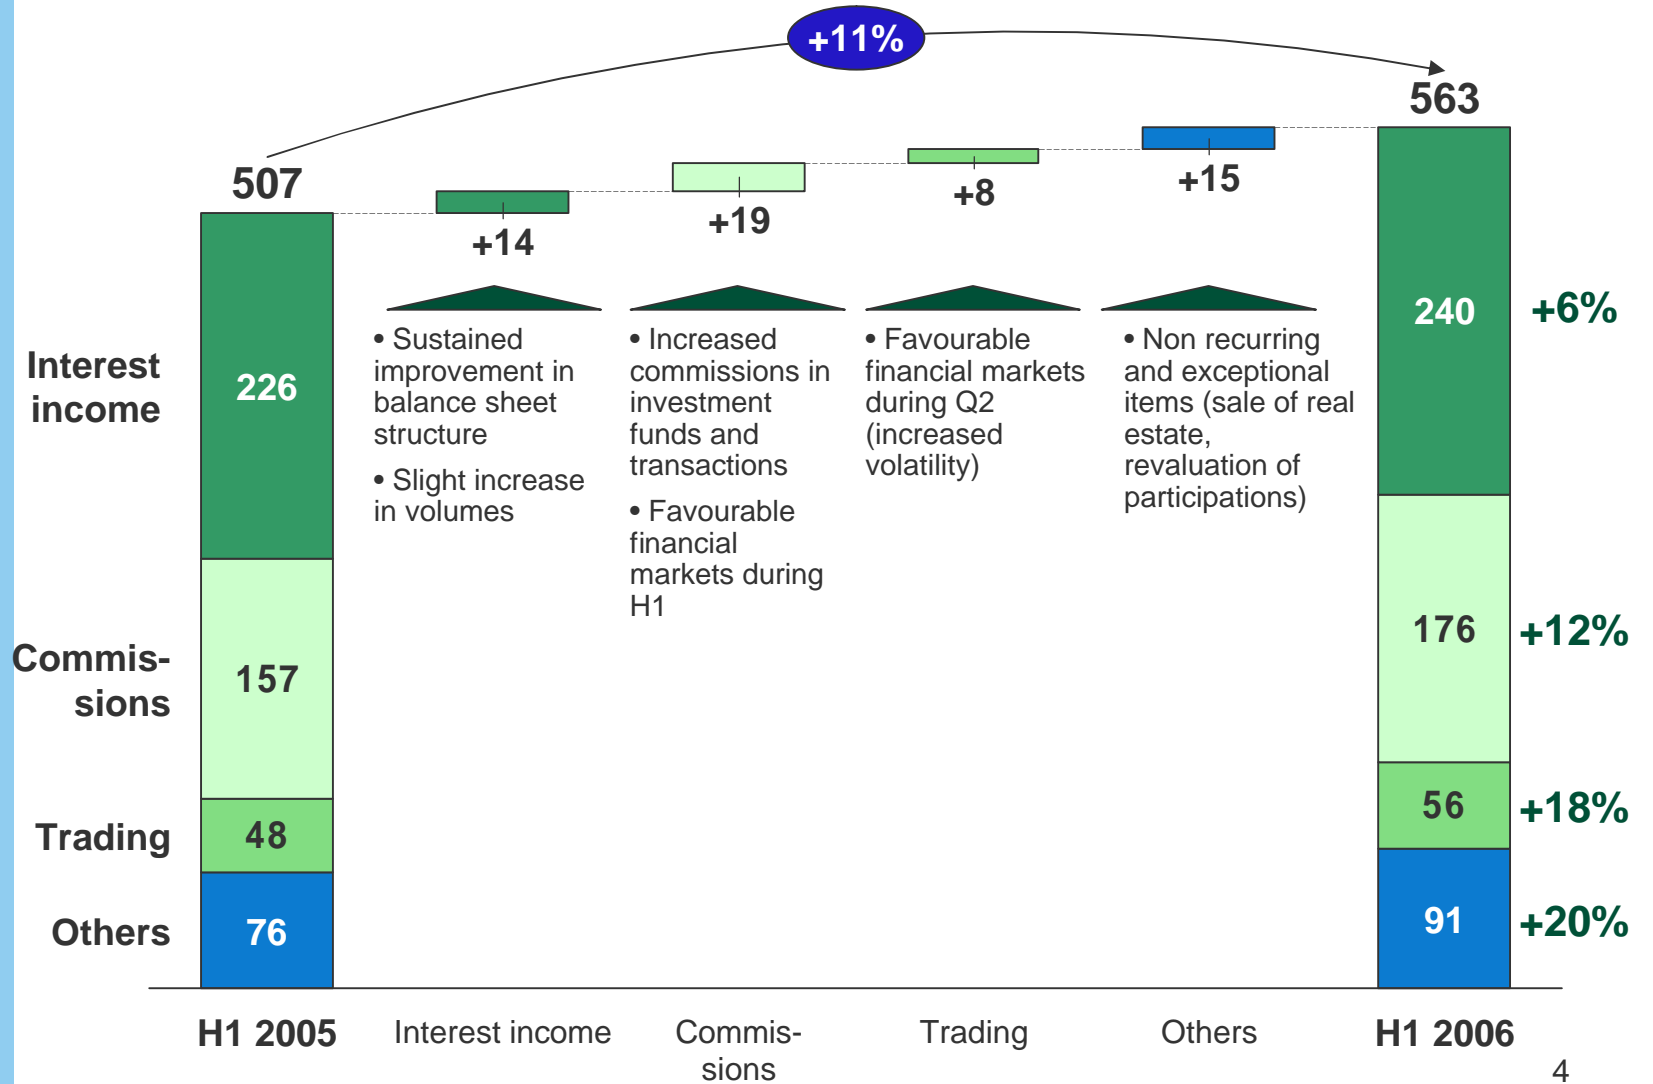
+11%

563

507

+14

+19

+8

+15

Interest income

226

Commis-sions

157

Trading

48

Others

76

• Sustained improvement in balance sheet structure

• Slight increase in volumes

• Increased commissions in investment funds and transactions

• Favourable financial markets during H1

• Favourable financial markets during Q2 (increased volatility)

• Non recurring and exceptional items (sale of real estate, revaluation of participations)

240

+6%

176

+12%

56

+18%

91

+20%

H1 2005

Interest income

Commis-sions

Trading

Others

H1 2006

4